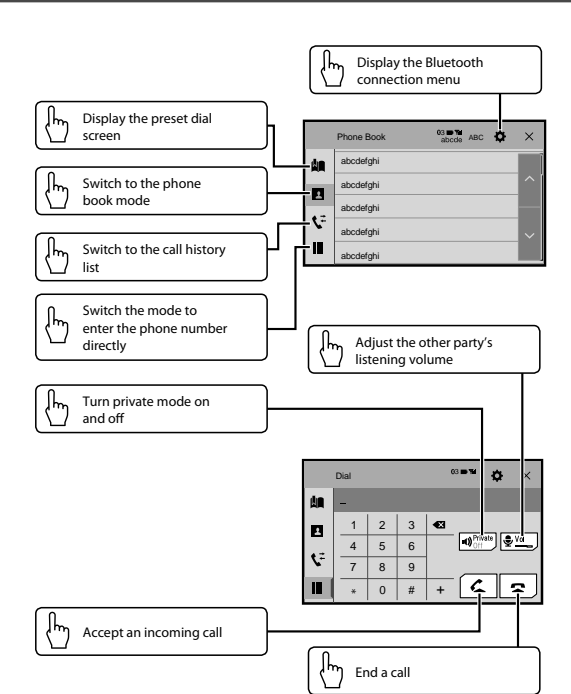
Display the Bluetooth connection menu

Display the preset dial screen

Switch to the phone book mode

Switch to the call history list

Switch the mode to enter the phone number directly

Phone Book

03

abcde ABC

abcdefghi
abcdefghi
abcdefghi
abcdefghi
abcdefghi

Adjust the other party's listening volume

Turn private mode on and off

Dial

03

–

| 1 | 2 | 3 |
|---|---|---|
| 4 | 5 | 6 |
| 7 | 8 | 9 |
| * | 0 | # |

+

Private Off

Vol

Accept an incoming call

End a call